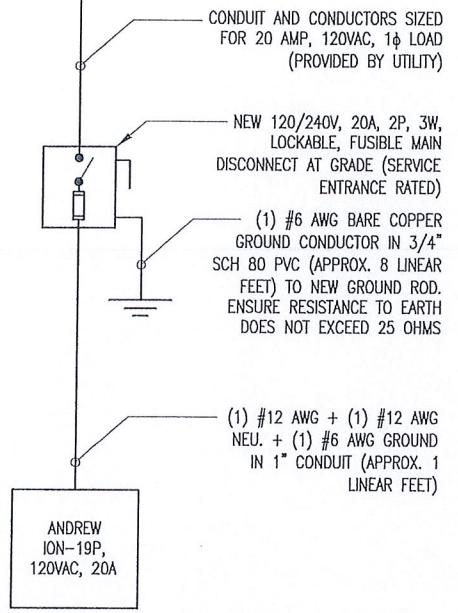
CONDUIT AND CONDUCTORS SIZED FOR 20 AMP, 120VAC, 1ϕ LOAD (PROVIDED BY UTILITY)

NEW 120/240V, 20A, 2P, 3W, LOCKABLE, FUSIBLE MAIN DISCONNECT AT GRADE (SERVICE ENTRANCE RATED)

(1) #6 AWG BARE COPPER GROUND CONDUCTOR IN 3/4" SCH 80 PVC (APPROX. 8 LINEAR FEET) TO NEW GROUND ROD. ENSURE RESISTANCE TO EARTH DOES NOT EXCEED 25 OHMS

(1) #12 AWG + (1) #12 AWG NEU. + (1) #6 AWG GROUND IN 1" CONDUIT (APPROX. 1 LINEAR FEET)

ANDREW ION-19P, 120VAC, 20A